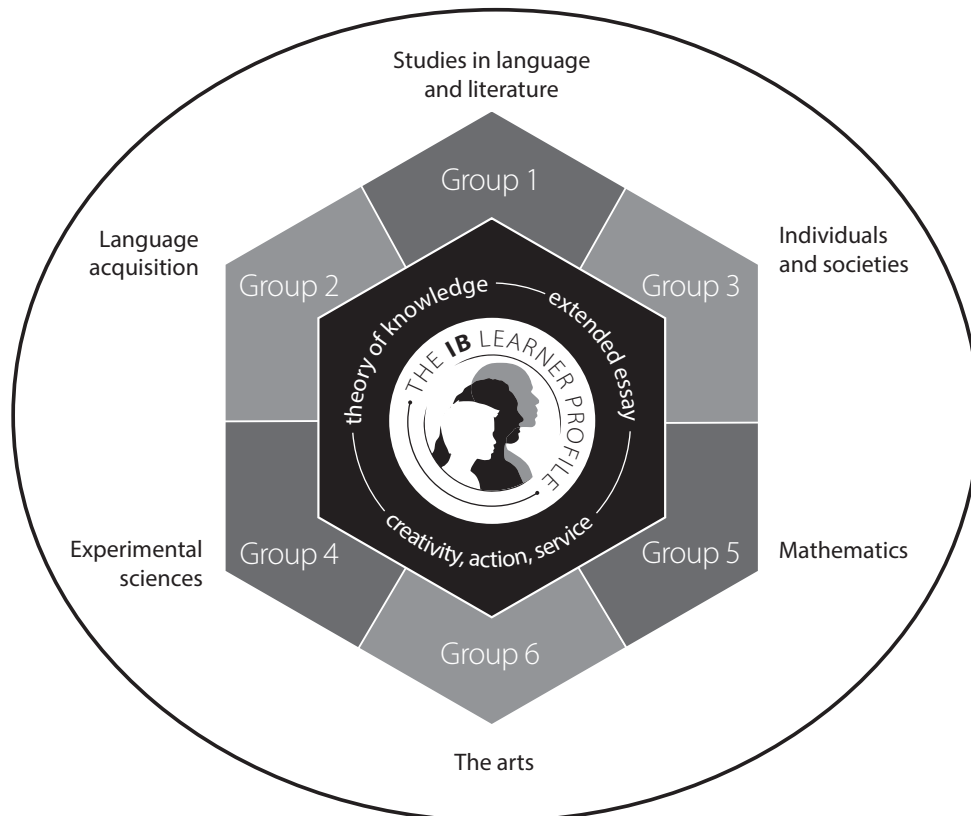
Studies in language and literature

Group 1

Language acquisition

Group 2

Individuals and societies

Group 3

theory of knowledge

extended essay

THE IB LEARNER PROFILE

creativity, action, service

Experimental sciences

Group 4

Group 5

Mathematics

Group 6

The arts